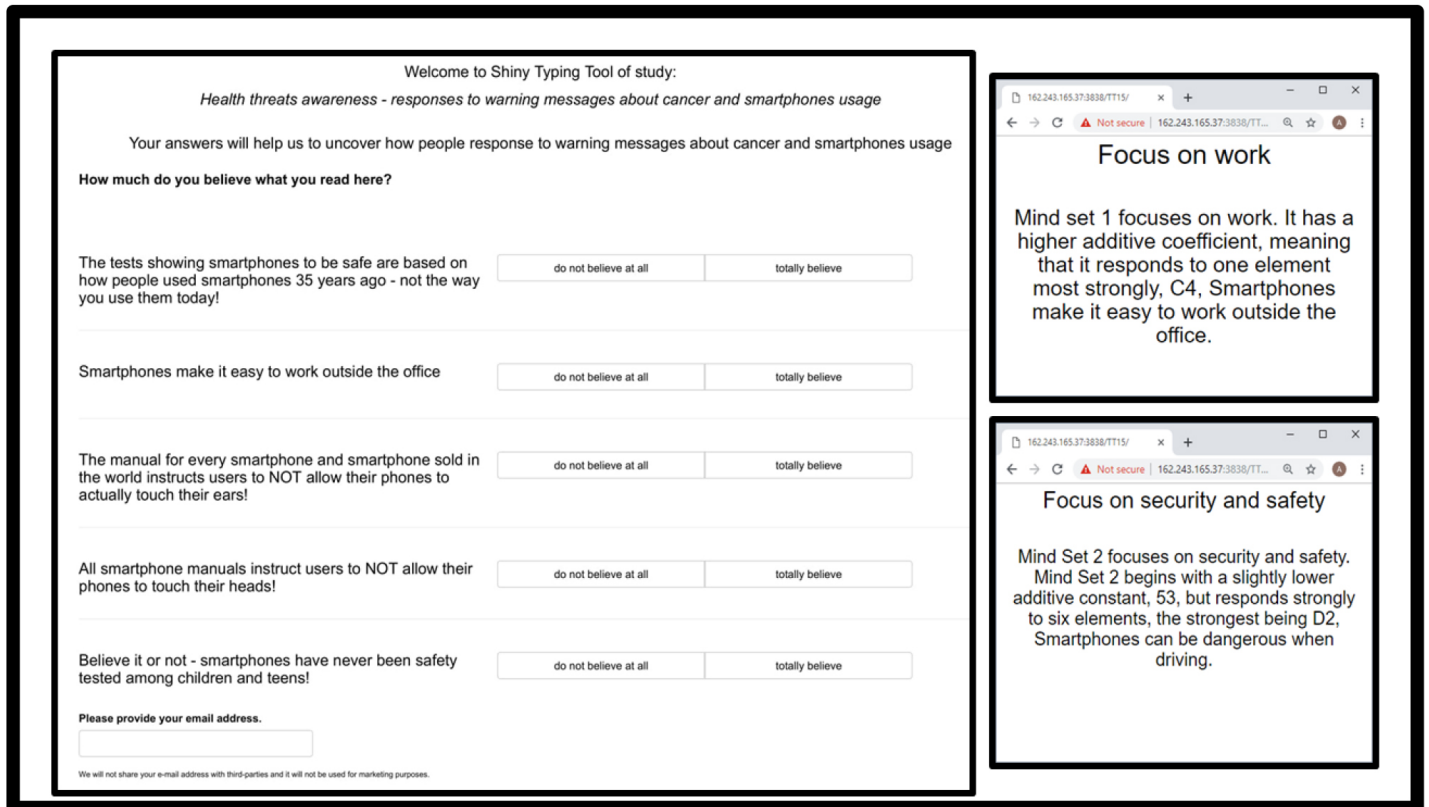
Welcome to Shiny Typing Tool of study:

*Health threats awareness - responses to warning messages about cancer and smartphones usage*

Your answers will help us to uncover how people response to warning messages about cancer and smartphones usage

**How much do you believe what you read here?**

The tests showing smartphones to be safe are based on how people used smartphones 35 years ago - not the way you use them today!

do not believe at all | totally believe

Smartphones make it easy to work outside the office

do not believe at all | totally believe

The manual for every smartphone and smartphone sold in the world instructs users to NOT allow their phones to actually touch their ears!

do not believe at all | totally believe

All smartphone manuals instruct users to NOT allow their phones to touch their heads!

do not believe at all | totally believe

Believe it or not - smartphones have never been safety tested among children and teens!

do not believe at all | totally believe

**Please provide your email address.**

We will not share your e-mail address with third-parties and it will not be used for marketing purposes.

162.243.165.37:3838/TT15/ × +

Not secure | 162.243.165.37:3838/TT...

Focus on work

Mind set 1 focuses on work. It has a higher additive coefficient, meaning that it responds to one element most strongly, C4, Smartphones make it easy to work outside the office.

162.243.165.37:3838/TT15/ × +

Not secure | 162.243.165.37:3838/TT...

Focus on security and safety

Mind Set 2 focuses on security and safety. Mind Set 2 begins with a slightly lower additive constant, 53, but responds strongly to six elements, the strongest being D2, Smartphones can be dangerous when driving.